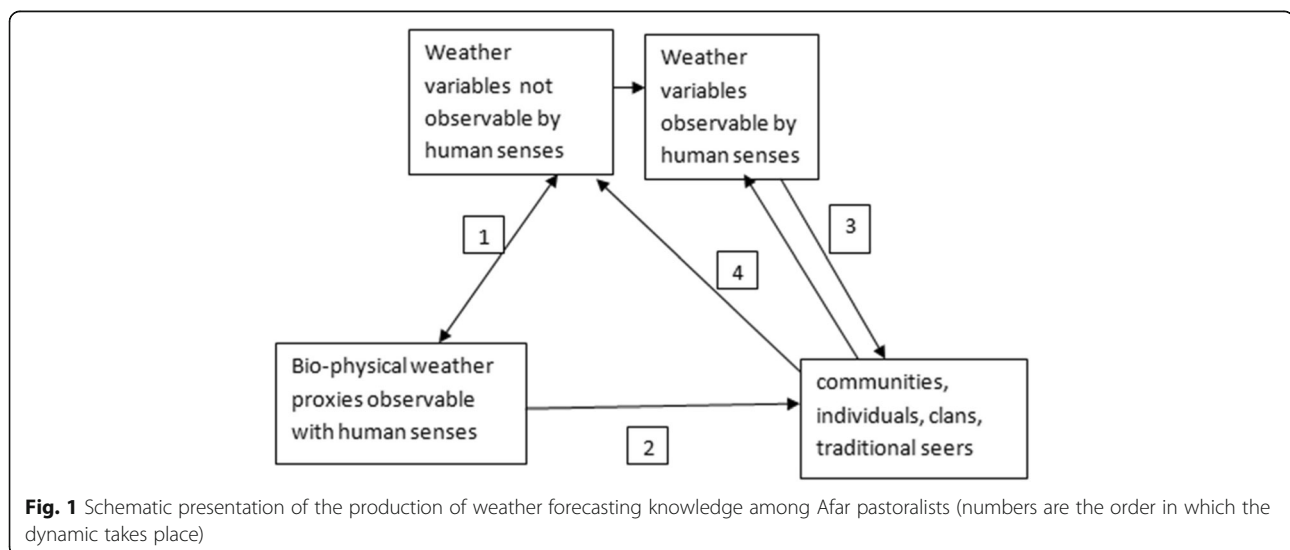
Weather variables not observable by human senses

Weather variables observable by human senses

1

4

3

Bio-physical weather proxies observable with human senses

communities, individuals, clans, traditional seers

2

**Fig. 1** Schematic presentation of the production of weather forecasting knowledge among Afar pastoralists (numbers are the order in which the dynamic takes place)